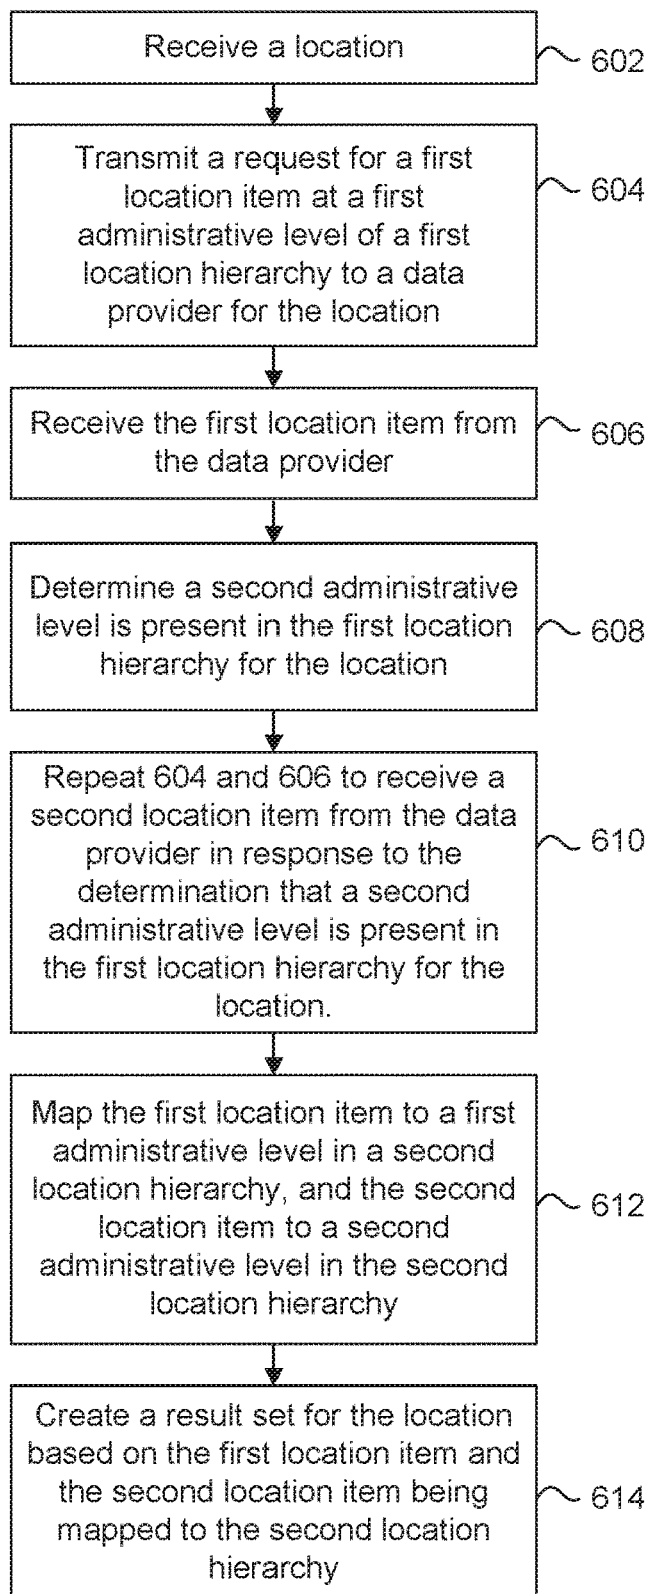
Receive a location

602

Transmit a request for a first location item at a first administrative level of a first location hierarchy to a data provider for the location

604

Receive the first location item from the data provider

606

Determine a second administrative level is present in the first location hierarchy for the location

608

Repeat 604 and 606 to receive a second location item from the data provider in response to the determination that a second administrative level is present in the first location hierarchy for the location.

610

Map the first location item to a first administrative level in a second location hierarchy, and the second location item to a second administrative level in the second location hierarchy

612

Create a result set for the location based on the first location item and the second location item being mapped to the second location hierarchy

614